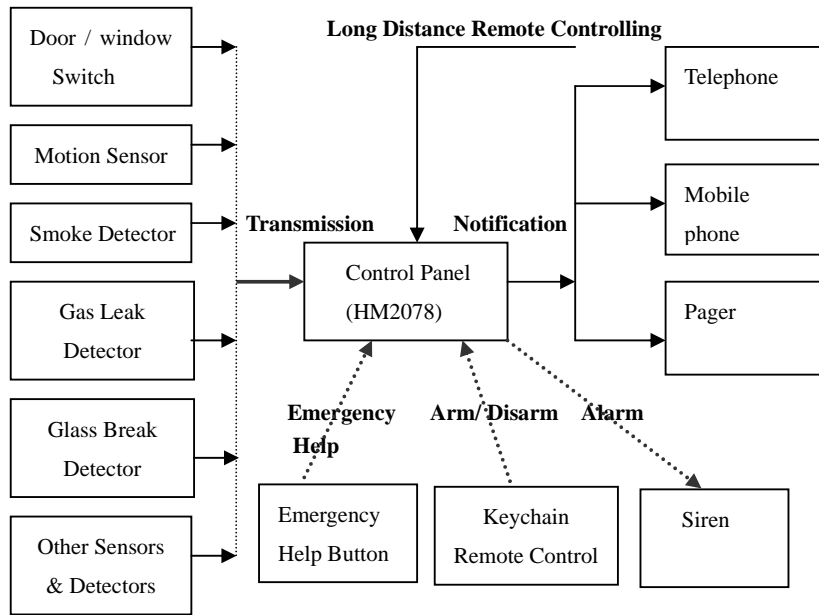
Door / window Switch

Motion Sensor

Smoke Detector

Gas Leak Detector

Glass Break Detector

Other Sensors & Detectors

Long Distance Remote Controlling

Transmission

Notification

Control Panel (HM2078)

Telephone

Mobile phone

Pager

Emergency Help

Arm/ Disarm

Alarm

Emergency Help Button

Keychain Remote Control

Siren